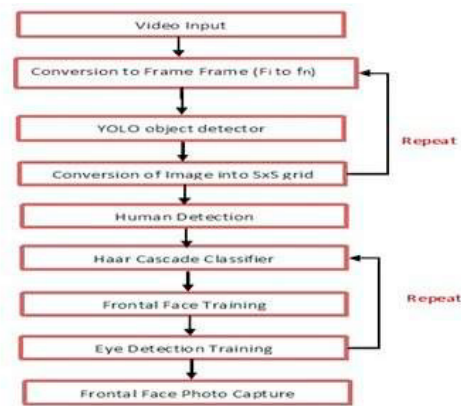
Video Input

Conversion to Frame Frame (Fi to fn)

YOLO object detector

Repeat

Conversion of Image into 5x5 grid

Human Detection

Haar Cascade Classifier

Frontal Face Training

Repeat

Eye Detection Training

Frontal Face Photo Capture